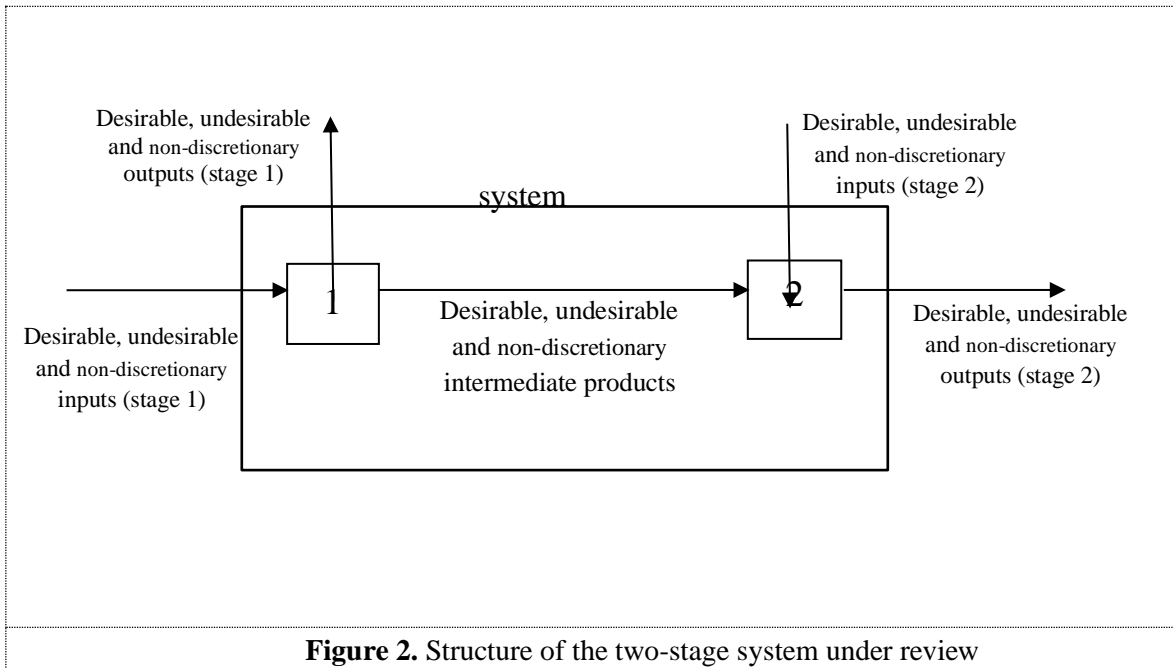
Desirable, undesirable and non-discretionary outputs (stage 1)

Desirable, undesirable and non-discretionary inputs (stage 2)

system

Desirable, undesirable and non-discretionary inputs (stage 1)

1

Desirable, undesirable and non-discretionary intermediate products

2

Desirable, undesirable and non-discretionary outputs (stage 2)

**Figure 2.** Structure of the two-stage system under review